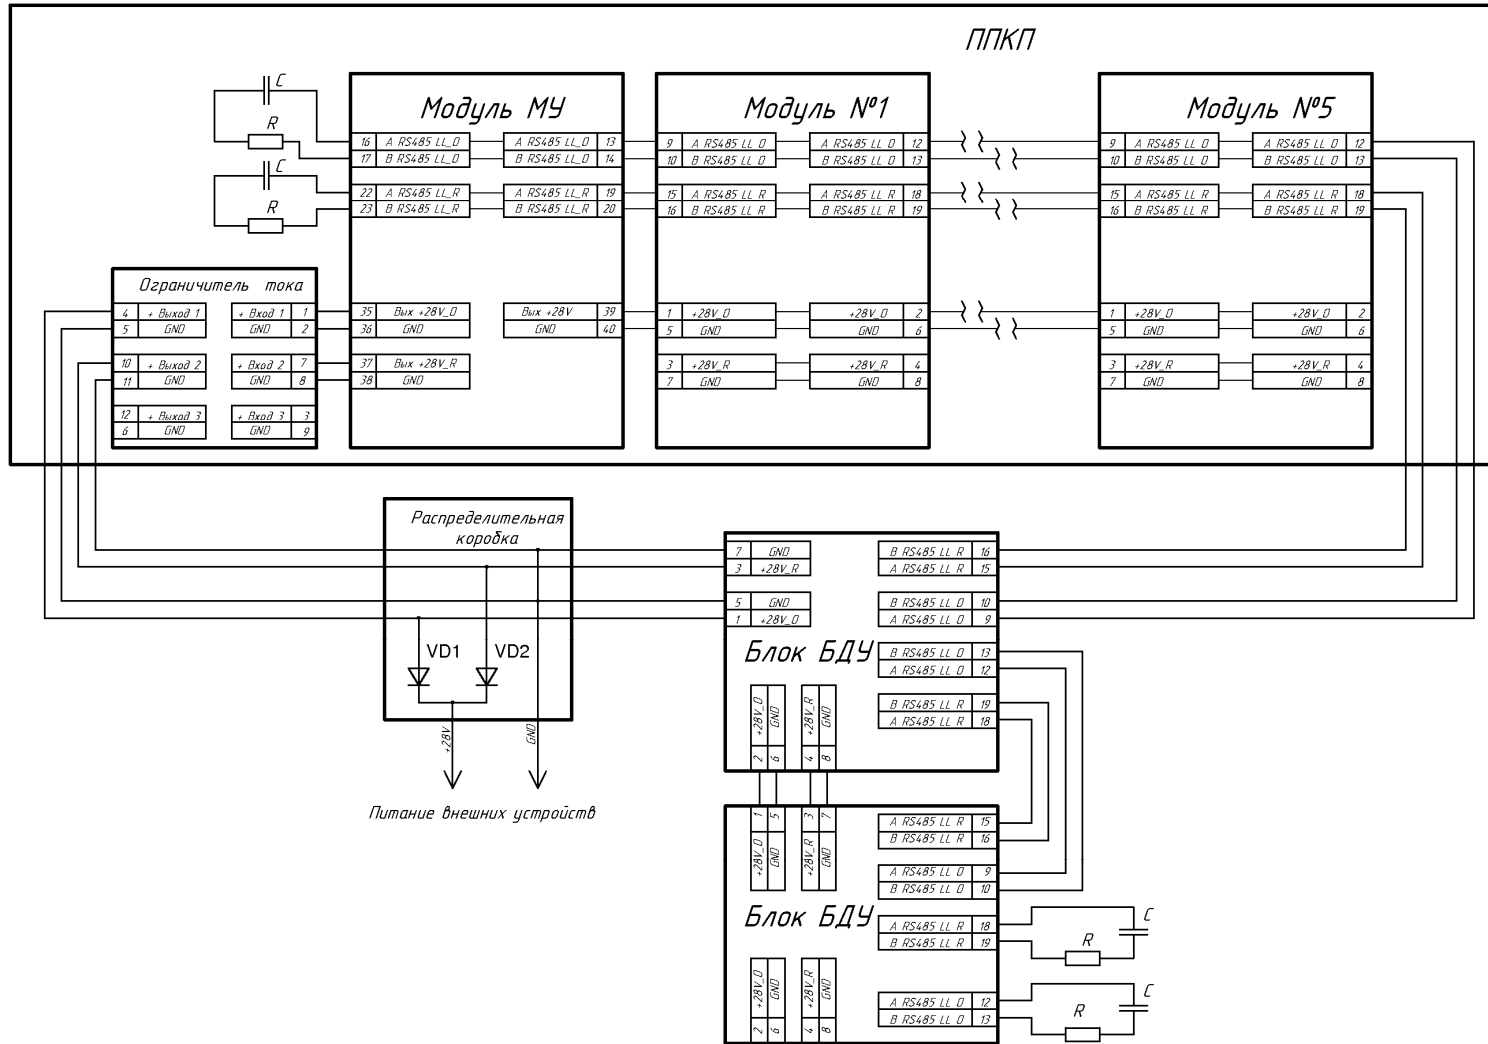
ППКП

C
R
C
R

Модуль МУ
16 A RS485 LL_O
17 B RS485 LL_O
22 A RS485 LL_R
23 B RS485 LL_R
A RS485 LL_O 13
B RS485 LL_O 14
A RS485 LL_R 19
B RS485 LL_R 20
35 Вых +28V_O
36 GND
37 Вых +28V_R
38 GND
Вых +28V 39
GND 40

Модуль №1
9 A RS485 LL O
10 B RS485 LL O
15 A RS485 LL R
16 B RS485 LL R
A RS485 LL O 12
B RS485 LL O 13
A RS485 LL R 18
B RS485 LL R 19
1 +28V_O
5 GND
3 +28V_R
7 GND
+28V_O 2
GND 6
+28V_R 4
GND 8

Модуль №5
9 A RS485 LL O
10 B RS485 LL O
15 A RS485 LL R
16 B RS485 LL R
A RS485 LL O 12
B RS485 LL O 13
A RS485 LL R 18
B RS485 LL R 19
1 +28V_O
5 GND
3 +28V_R
7 GND
+28V_O 2
GND 6
+28V_R 4
GND 8

Ограничитель тока
4 + Выход 1
5 GND
10 + Выход 2
11 GND
12 + Выход 3
6 GND
+ Вход 1 1
GND 2
+ Вход 2 7
GND 8
+ Вход 3 3
GND 9

Распределительная коробка
VD1
VD2
+28V
GND
Питание внешних устройств

7 GND
3 +28V_R
5 GND
1 +28V_O
B RS485 LL R 16
A RS485 LL R 15
B RS485 LL O 10
A RS485 LL O 9
Блок БДУ
B RS485 LL O 13
A RS485 LL O 12
B RS485 LL R 19
A RS485 LL R 18
+28V_O 2
GND 6
+28V_R 4
GND 8

+28V_O 1
GND 5
+28V_R 3
GND 7
A RS485 LL R 15
B RS485 LL R 16
A RS485 LL O 9
B RS485 LL O 10
Блок БДУ
A RS485 LL R 18
B RS485 LL R 19
+28V_O 2
GND 6
+28V_R 4
GND 8
A RS485 LL O 12
B RS485 LL O 13
R
C
R
C